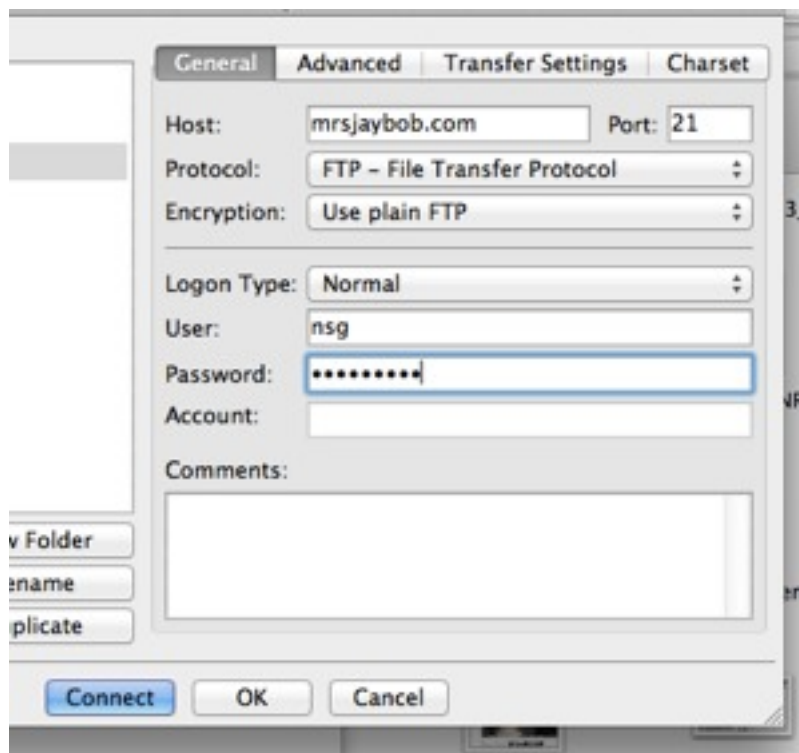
General | Advanced | Transfer Settings | Charset

Host: mrsjaybob.com Port: 21

Protocol: FTP – File Transfer Protocol

Encryption: Use plain FTP

Logon Type: Normal

User: nsg

Password: ••••••••••

Account:

Comments:

v Folder

ename

plicate

3,

NF

er

Connect OK Cancel